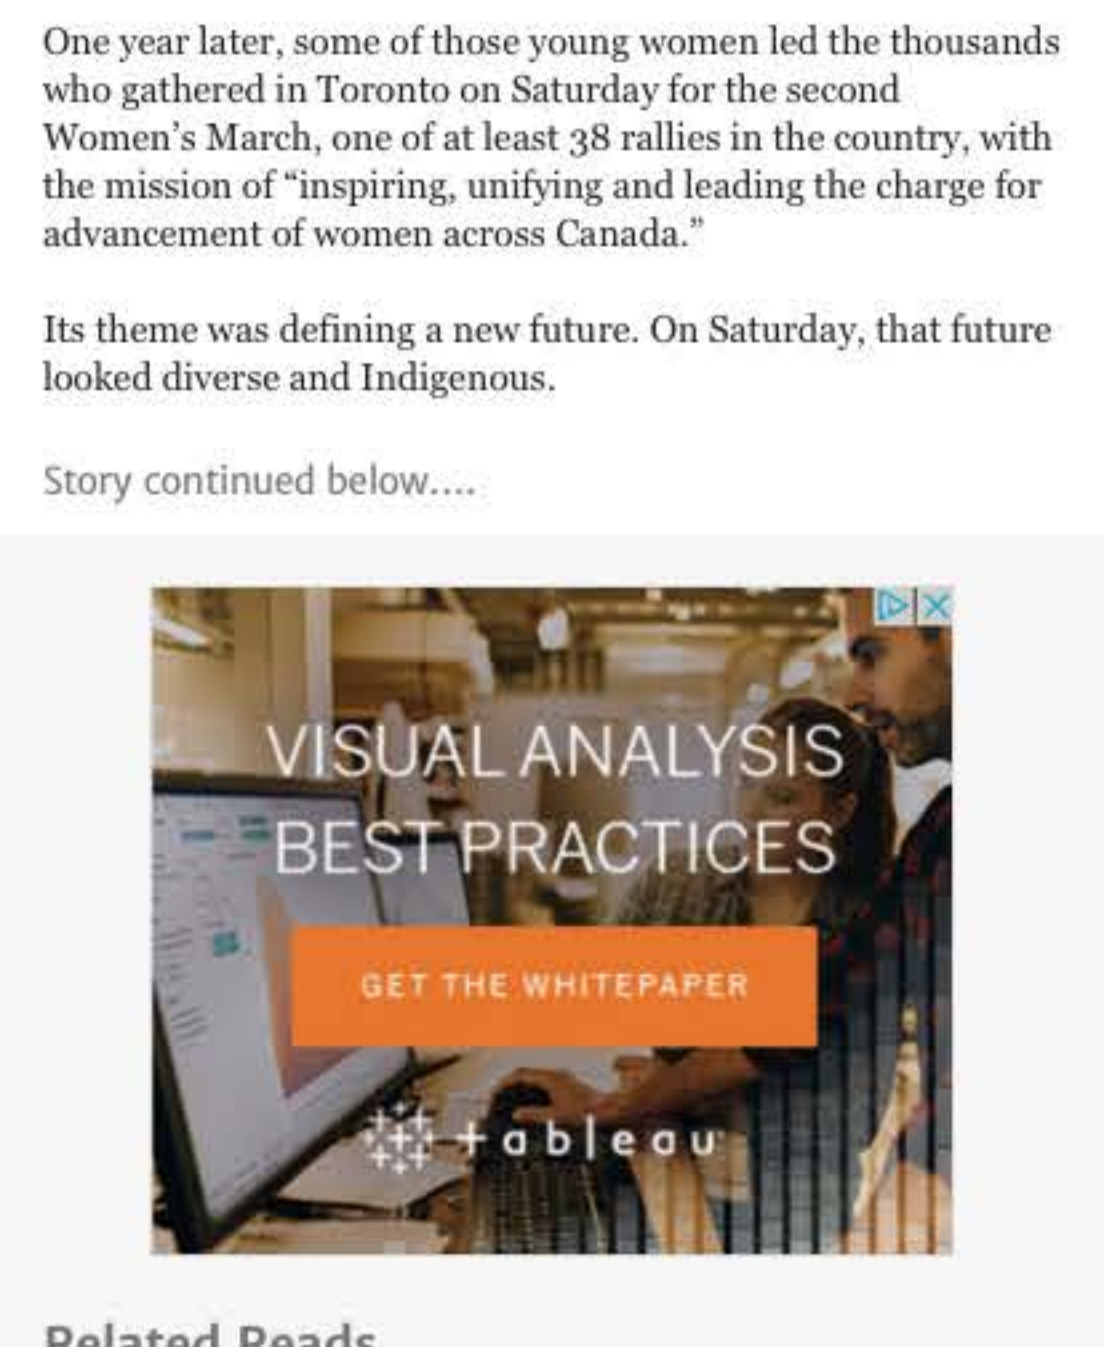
One year later, some of those young women led the thousands who gathered in Toronto on Saturday for the second Women's March, one of at least 38 rallies in the country, with the mission of "inspiring, unifying and leading the charge for advancement of women across Canada."

Its theme was defining a new future. On Saturday, that future looked diverse and Indigenous.

Story continued below....

VISUAL ANALYSIS BEST PRACTICES

GET THE WHITEPAPER

+ableau

Related Reads